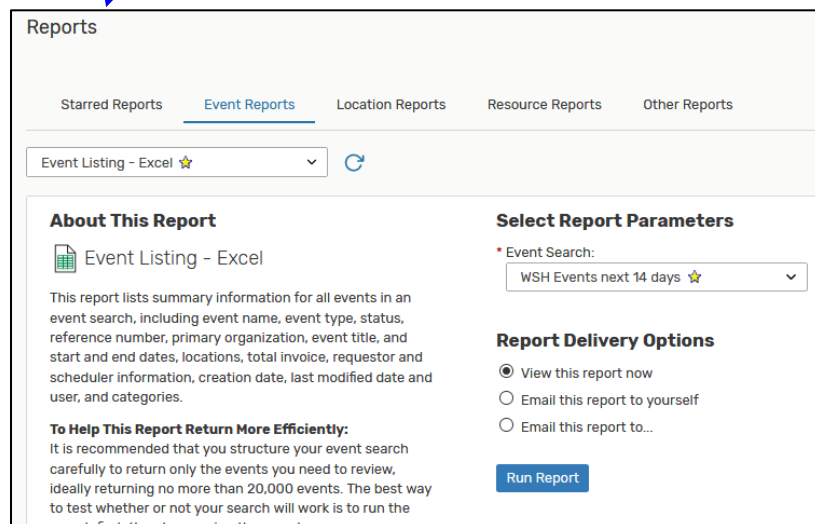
Reports

Starred Reports
Event Reports
Location Reports
Resource Reports
Other Reports

Event Listing - Excel ⭐

About This Report

Event Listing - Excel

This report lists summary information for all events in an event search, including event name, event type, status, reference number, primary organization, event title, and start and end dates, locations, total invoice, requestor and scheduler information, creation date, last modified date and user, and categories.

To Help This Report Return More Efficiently:
It is recommended that you structure your event search carefully to return only the events you need to review, ideally returning no more than 20,000 events. The best way to test whether or not your search will work is to run the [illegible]

Select Report Parameters

* Event Search:
WSH Events next 14 days ⭐

Report Delivery Options

View this report now
Email this report to yourself
Email this report to...

Run Report